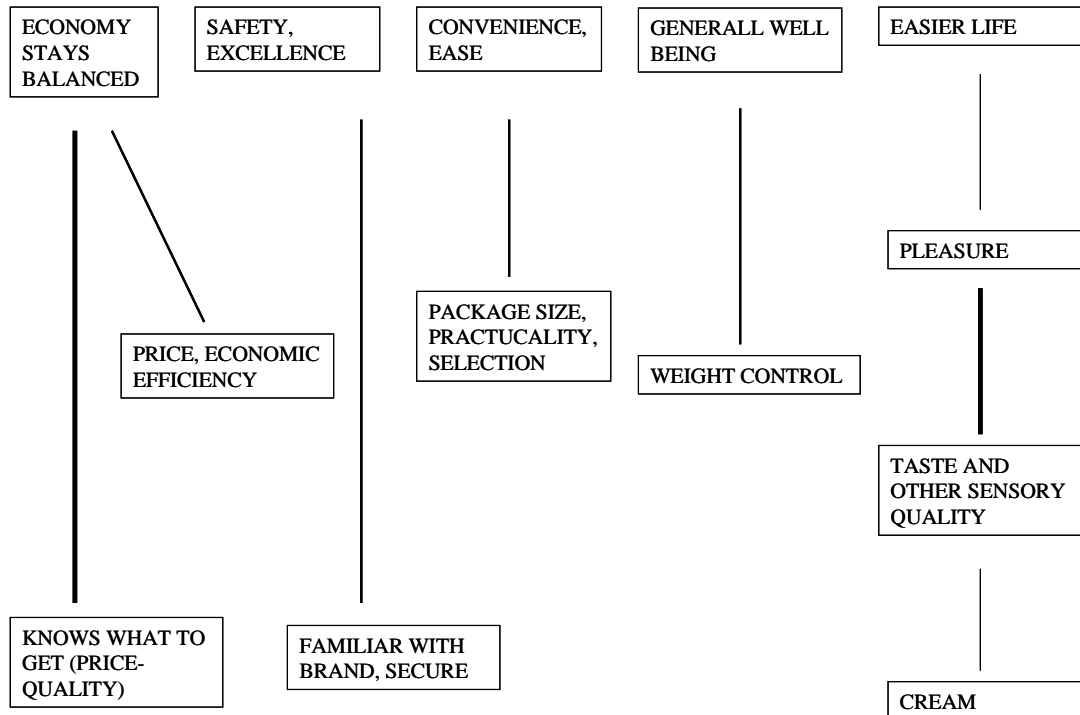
ECONOMY STAYS BALANCED

SAFETY, EXCELLENCE

CONVENIENCE, EASE

GENERALL WELL BEING

EASIER LIFE

PLEASURE

PACKAGE SIZE, PRACTUCALITY, SELECTION

PRICE, ECONOMIC EFFICIENCY

WEIGHT CONTROL

TASTE AND OTHER SENSORY QUALITY

KNOWS WHAT TO GET (PRICE-QUALITY)

FAMILIAR WITH BRAND, SECURE

CREAM